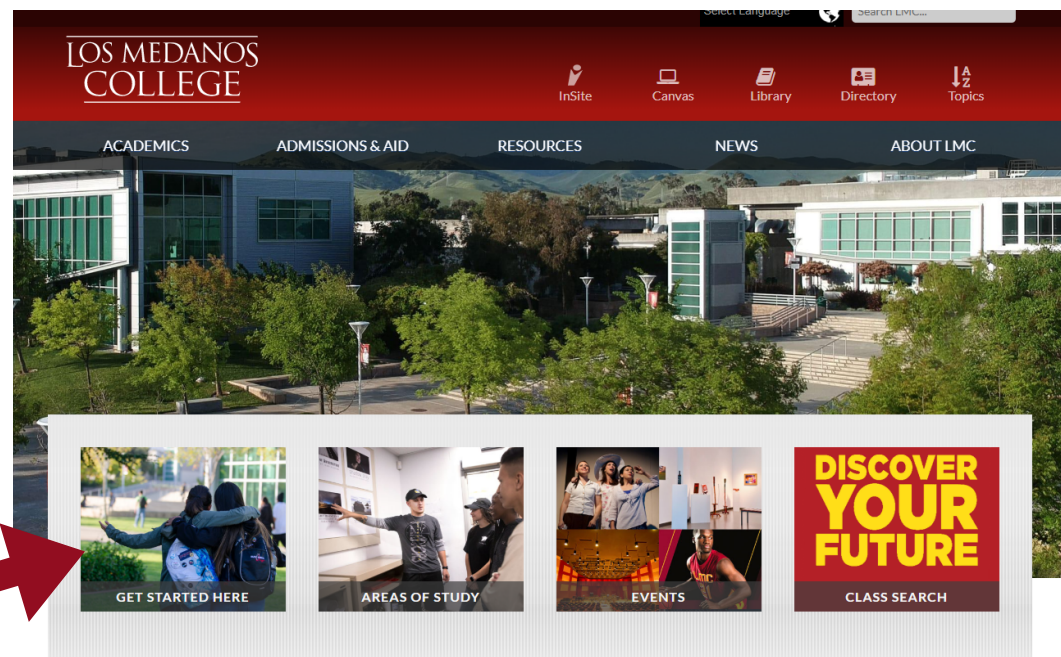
Select Language

Search LMC...

LOS MEDANOS COLLEGE

InSite

Canvas

Library

Directory

Topics

ACADEMICS

ADMISSIONS & AID

RESOURCES

NEWS

ABOUT LMC

GET STARTED HERE

AREAS OF STUDY

EVENTS

DISCOVER YOUR FUTURE

CLASS SEARCH